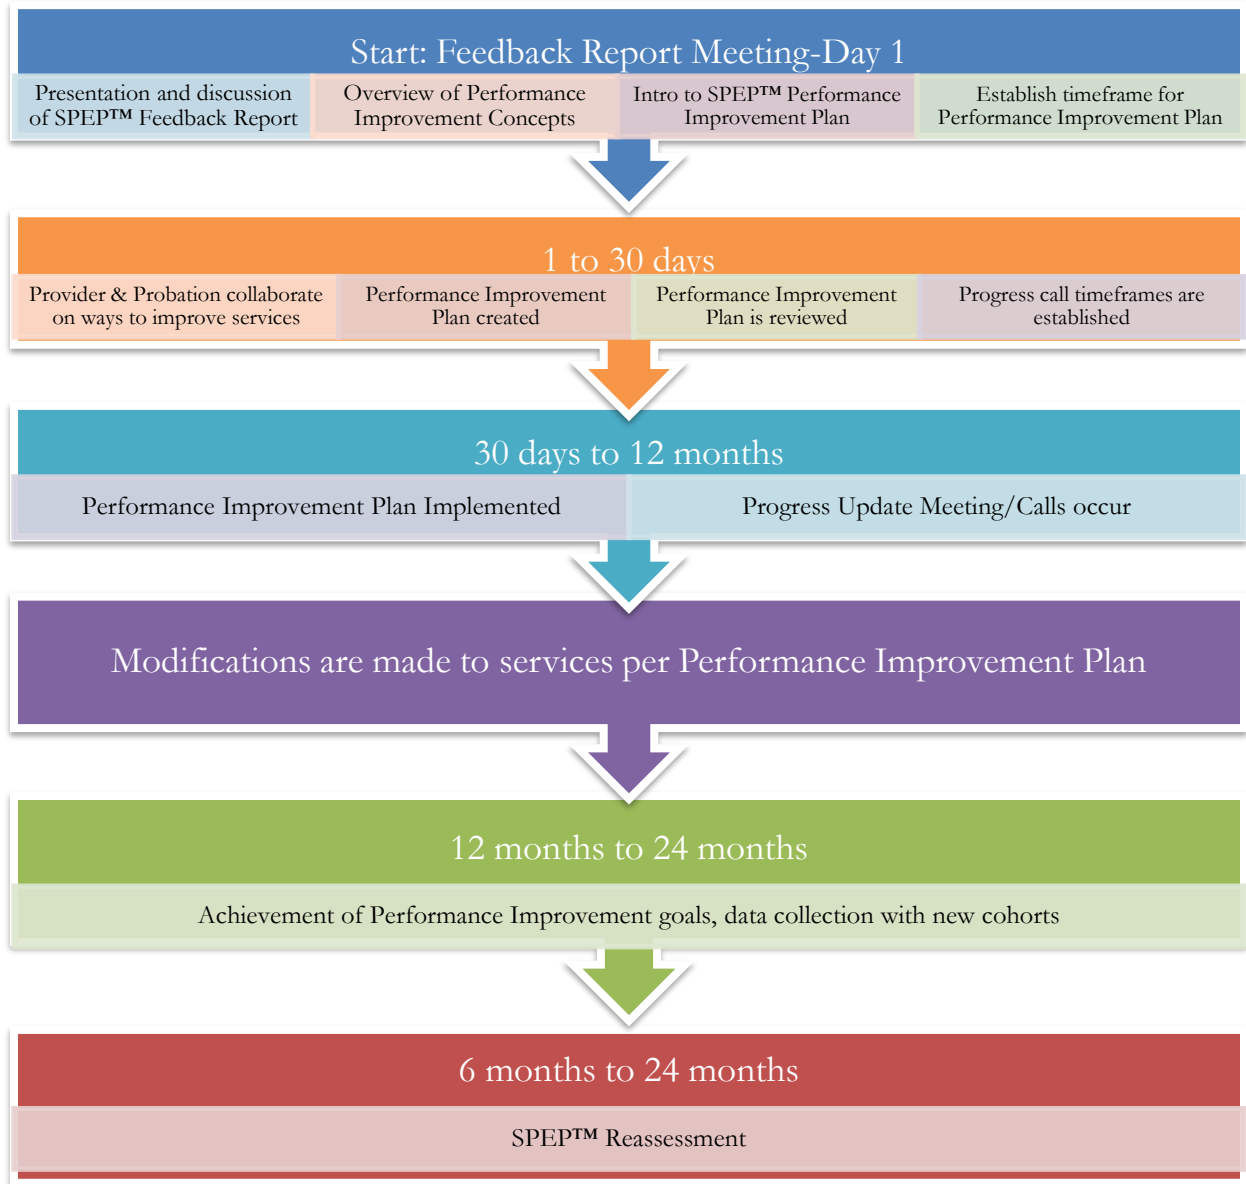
Start: Feedback Report Meeting-Day 1

Presentation and discussion of SPEP™ Feedback Report

Overview of Performance Improvement Concepts

Intro to SPEP™ Performance Improvement Plan

Establish timeframe for Performance Improvement Plan

1 to 30 days

Provider & Probation collaborate on ways to improve services

Performance Improvement Plan created

Performance Improvement Plan is reviewed

Progress call timeframes are established

30 days to 12 months

Performance Improvement Plan Implemented

Progress Update Meeting/Calls occur

Modifications are made to services per Performance Improvement Plan

12 months to 24 months

Achievement of Performance Improvement goals, data collection with new cohorts

6 months to 24 months

SPEP™ Reassessment